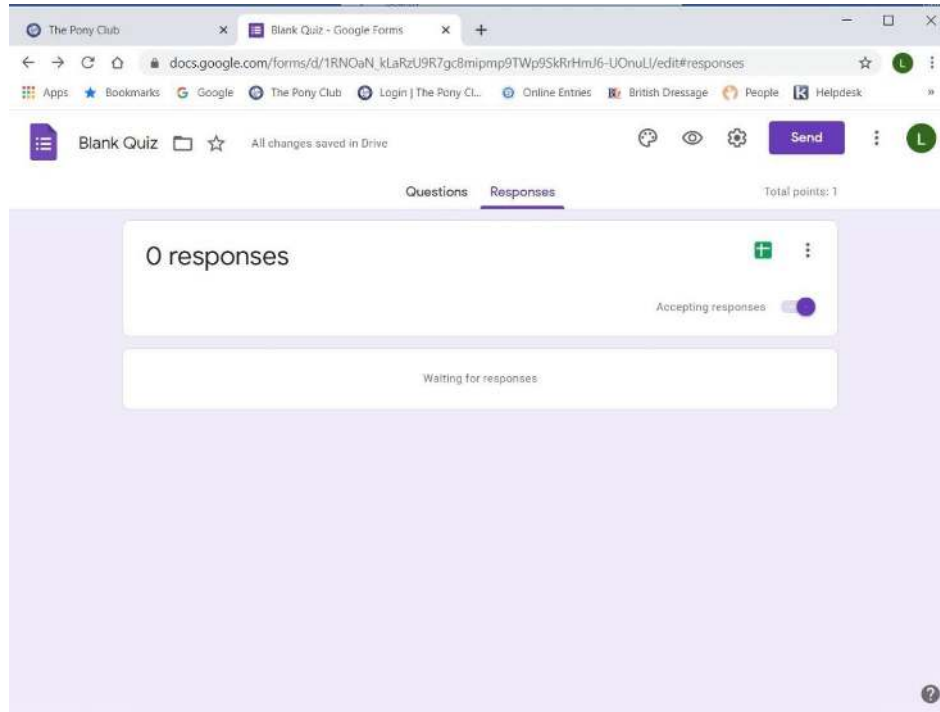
The Pony Club ×
Blank Quiz - Google Forms ×
+

docs.google.com/forms/d/1RNOaN_kLaRzU9R7gc8mipmp9TWp9SkRrHmJ6-UOnuLI/edit#responses

Apps Bookmarks Google The Pony Club Login | The Pony Cl... Online Entries British Dressage People Helpdesk

Blank Quiz All changes saved in Drive

Send

L

Questions Responses

Total points: 1

0 responses

Accepting responses

Waiting for responses